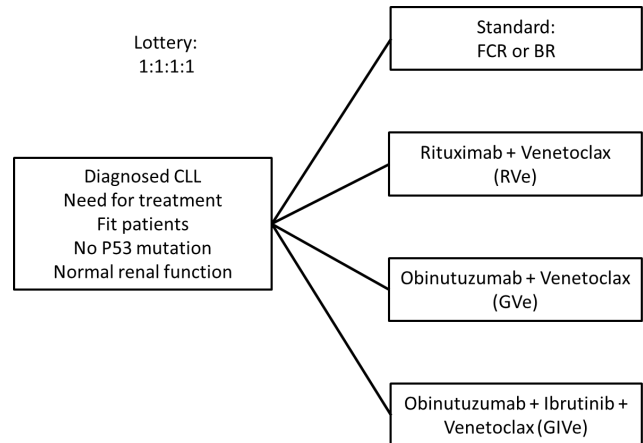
Lottery:
1:1:1:1

Diagnosed CLL
Need for treatment
Fit patients
No P53 mutation
Normal renal function

Standard:
FCR or BR

Rituximab + Venetoclax
(RVe)

Obinutuzumab + Venetoclax
(GVe)

Obinutuzumab + Ibrutinib + Venetoclax (GIVe)